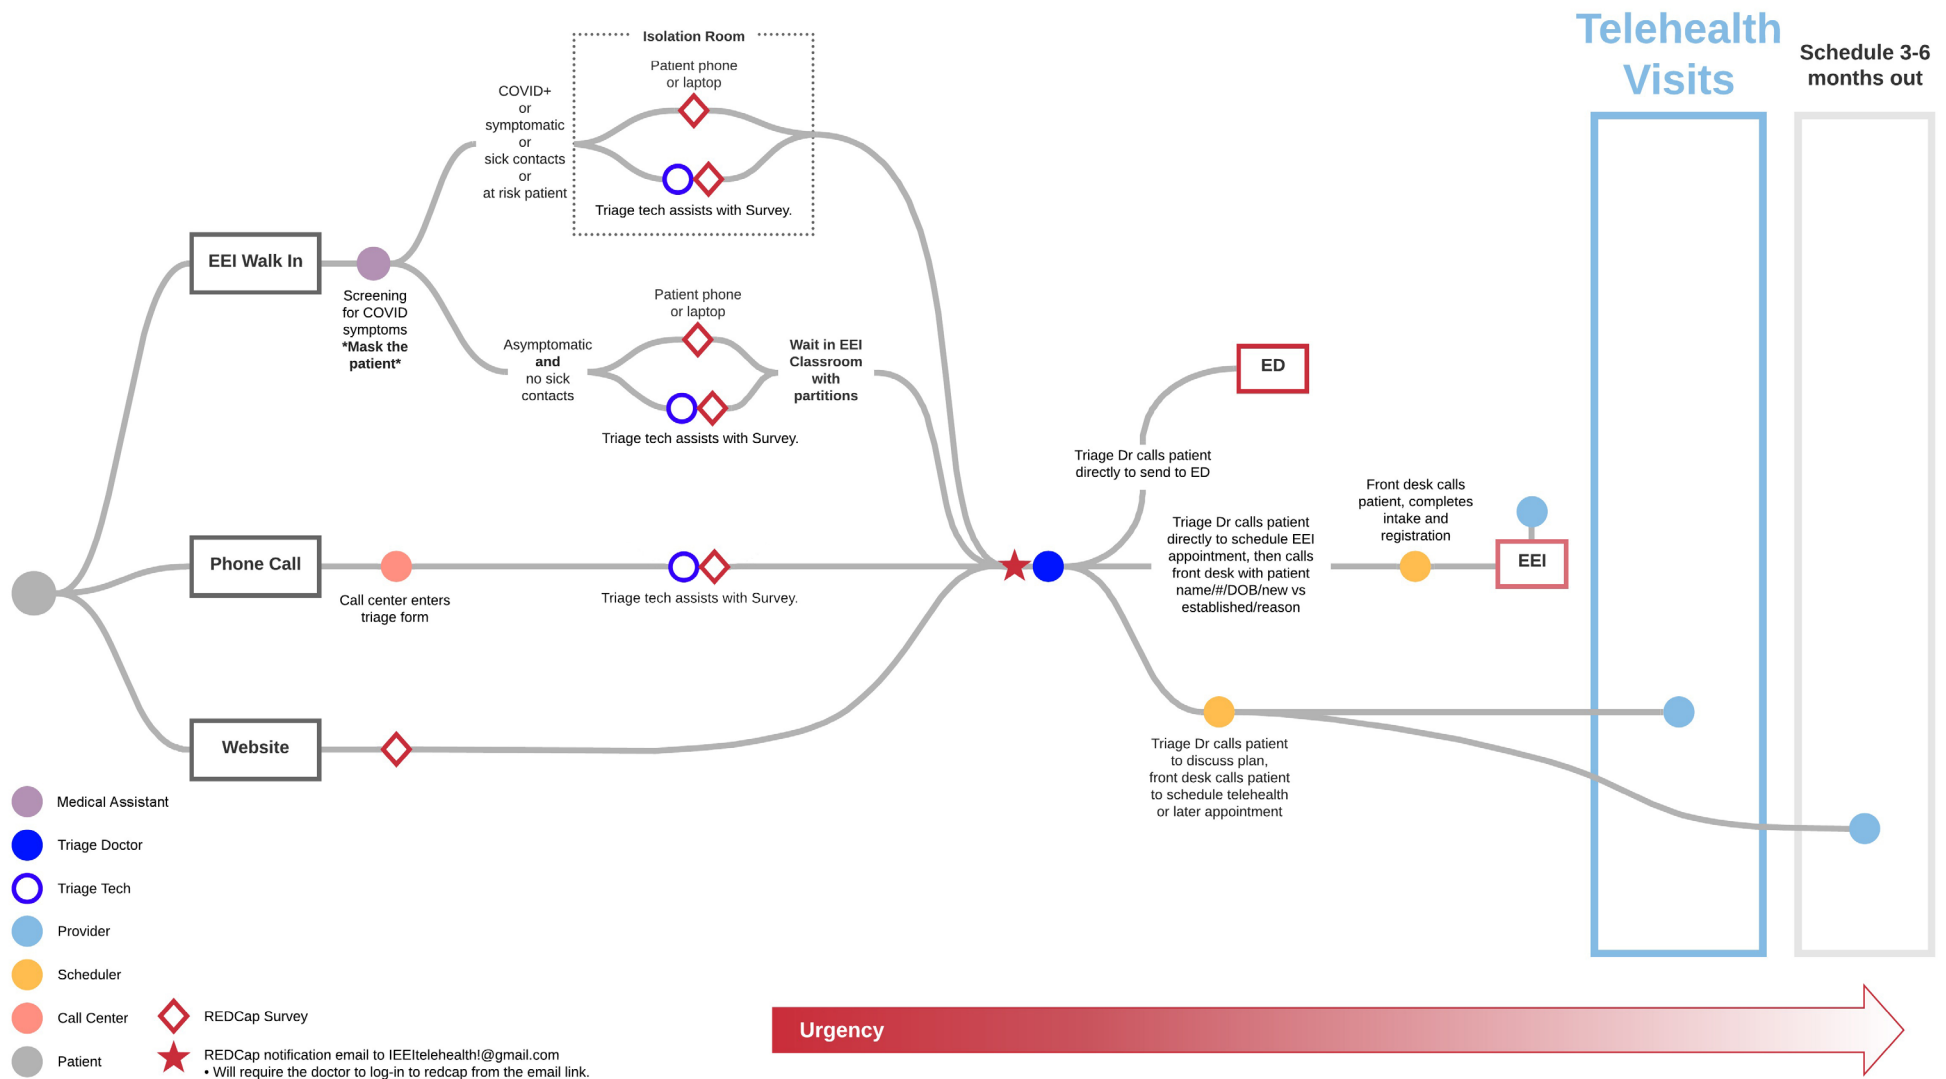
Isolation Room

Patient phone or laptop

COVID+ or symptomatic or sick contacts or at risk patient

Triage tech assists with Survey.

Telehealth Visits

Schedule 3-6 months out

EEI Walk In

Screening for COVID symptoms *Mask the patient*

Patient phone or laptop

Asymptomatic and no sick contacts

Wait in EEI Classroom with partitions

Triage tech assists with Survey.

ED

Triage Dr calls patient directly to send to ED

Front desk calls patient, completes intake and registration

Triage Dr calls patient directly to schedule EEI appointment, then calls front desk with patient name/#/DOB/new vs established/reason

EEI

Phone Call

Call center enters triage form

Triage tech assists with Survey.

Website

Triage Dr calls patient to discuss plan, front desk calls patient to schedule telehealth or later appointment

Medical Assistant

Triage Doctor

Triage Tech

Provider

Scheduler

Call Center

Patient

REDCap Survey

REDCap notification email to IEEItelehealth!@gmail.com
• Will require the doctor to log-in to redcap from the email link.

Urgency